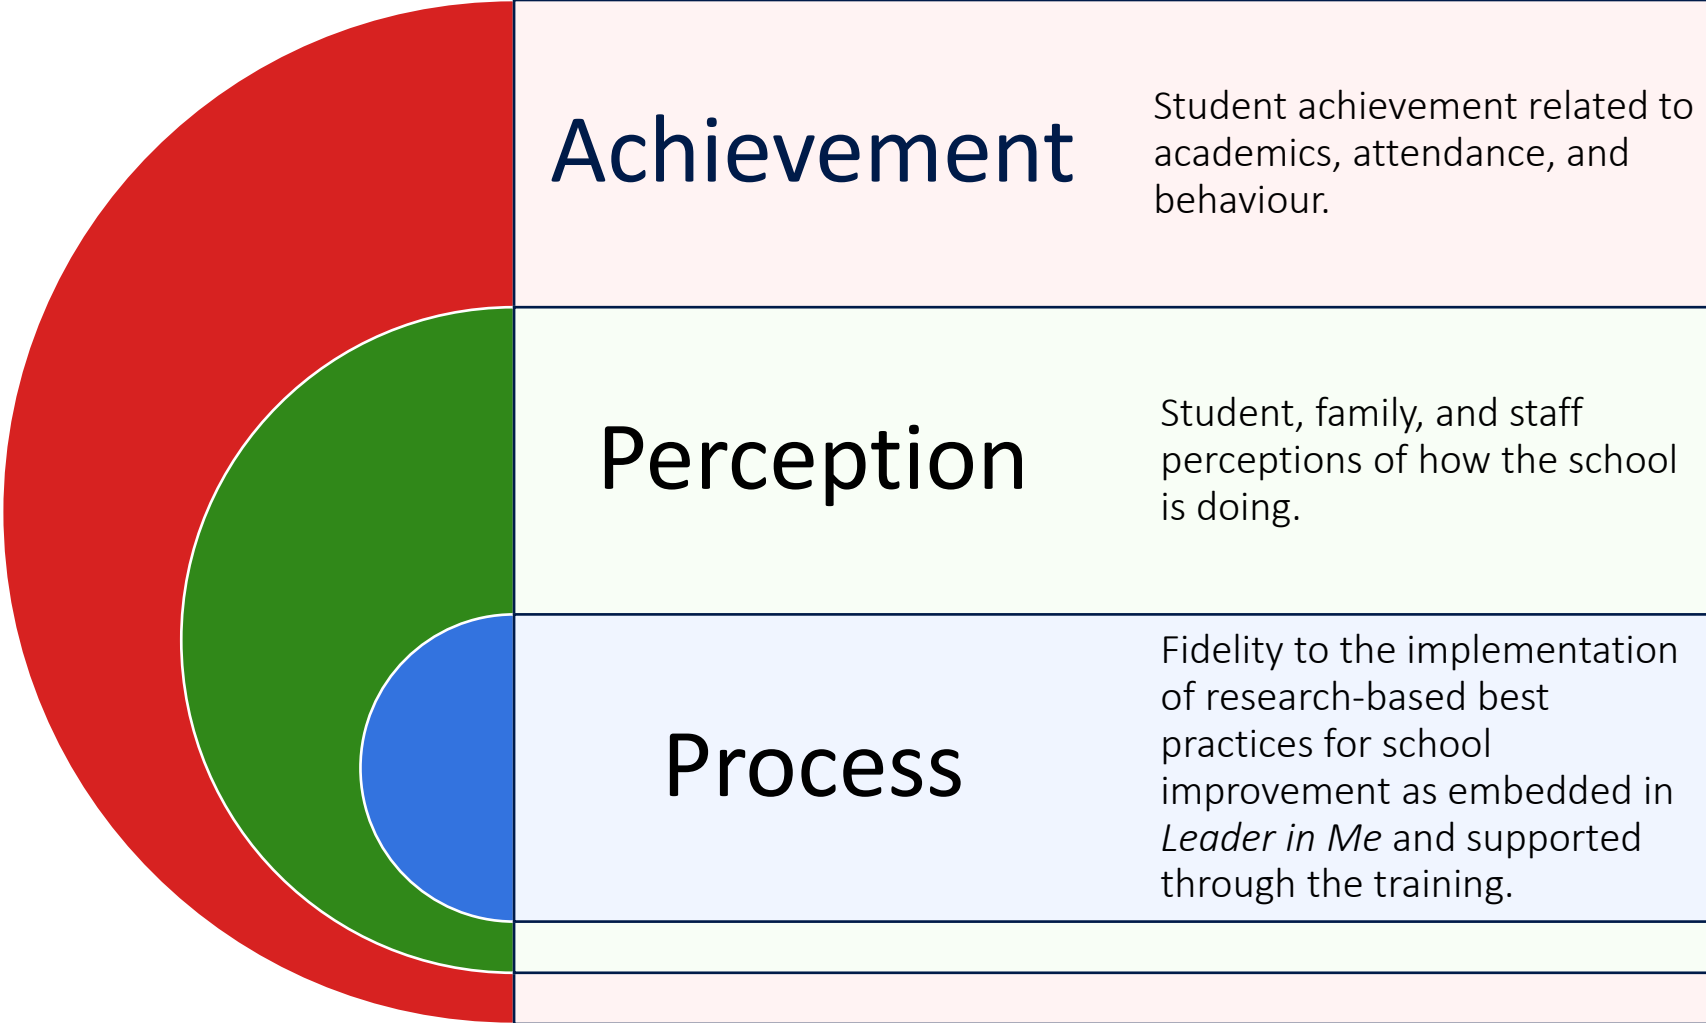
Achievement

Student achievement related to academics, attendance, and behaviour.

Perception

Student, family, and staff perceptions of how the school is doing.

Process

Fidelity to the implementation of research-based best practices for school improvement as embedded in *Leader in Me* and supported through the training.